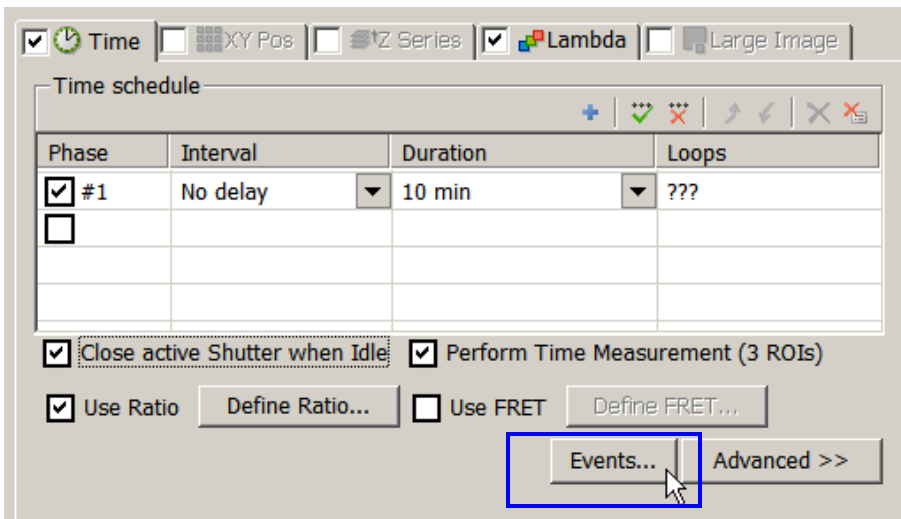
Time XY Pos Z Series Lambda Large Image

Time schedule

| Phase | Interval | Duration | Loops |
|---|---|---|---|
| #1 | No delay | 10 min | ??? |
| | | | |
| | | | |
| | | | |

Close active Shutter when Idle
Perform Time Measurement (3 ROIs)
Use Ratio
Define Ratio...
Use FRET
Define FRET...
Events...
Advanced >>